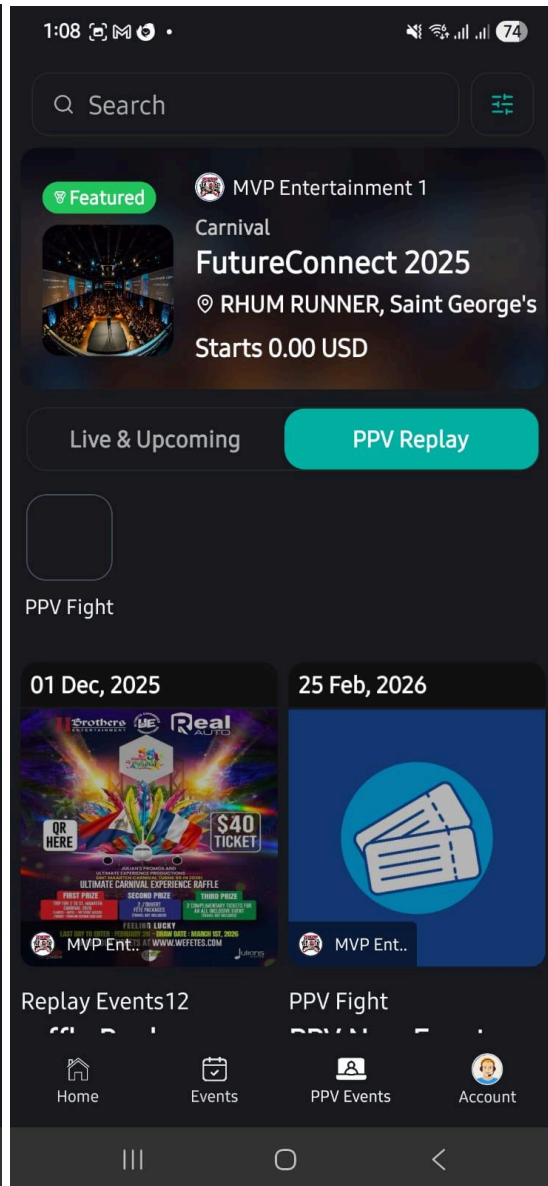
1:08 74

Search

Featured

MVP Entertainment 1

Carnival

FutureConnect 2025

RHUM RUNNER, Saint George's

Starts 0.00 USD

Live & Upcoming

PPV Replay

PPV Fight

01 Dec, 2025

Brothers UE Real AUTO

QR HERE

$40 TICKET

ULTIMATE CARNIVAL EXPERIENCE RAFFLE

FIRST PRIZE

SECOND PRIZE

THIRD PRIZE

FEELING LUCKY

LAST DAY TO ENTER : FEBRUARY 28 • DRAW DATE : MARCH 1ST, 2026

MVP Ent..

WWW.WEFETES.COM

25 Feb, 2026

MVP Ent..

Replay Events12

PPV Fight

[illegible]

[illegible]

Home

Events

PPV Events

Account